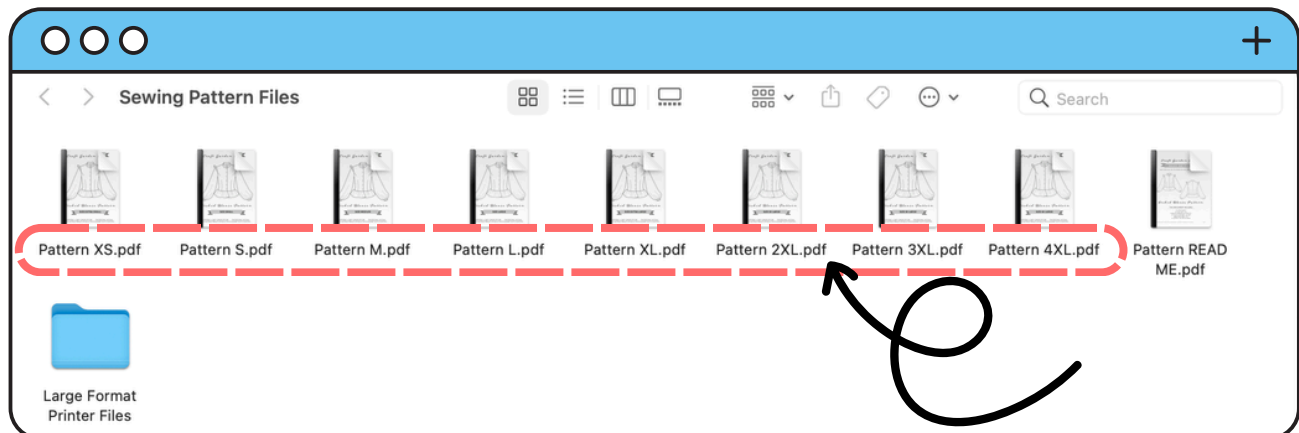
+

Sewing Pattern Files

Search

Pattern XS.pdf

Pattern S.pdf

Pattern M.pdf

Pattern L.pdf

Pattern XL.pdf

Pattern 2XL.pdf

Pattern 3XL.pdf

Pattern 4XL.pdf

Pattern READ ME.pdf

Large Format Printer Files